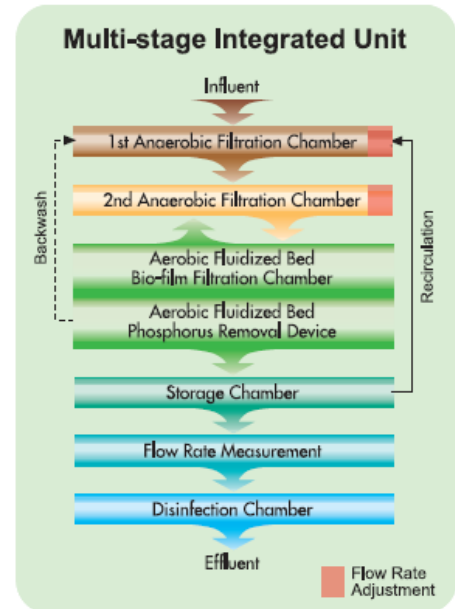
Multi-stage Integrated Unit

Influent

1st Anaerobic Filtration Chamber

2nd Anaerobic Filtration Chamber

Aerobic Fluidized Bed Bio-film Filtration Chamber

Aerobic Fluidized Bed Phosphorus Removal Device

Storage Chamber

Flow Rate Measurement

Disinfection Chamber

Effluent

Backwash

Recirculation

Flow Rate Adjustment